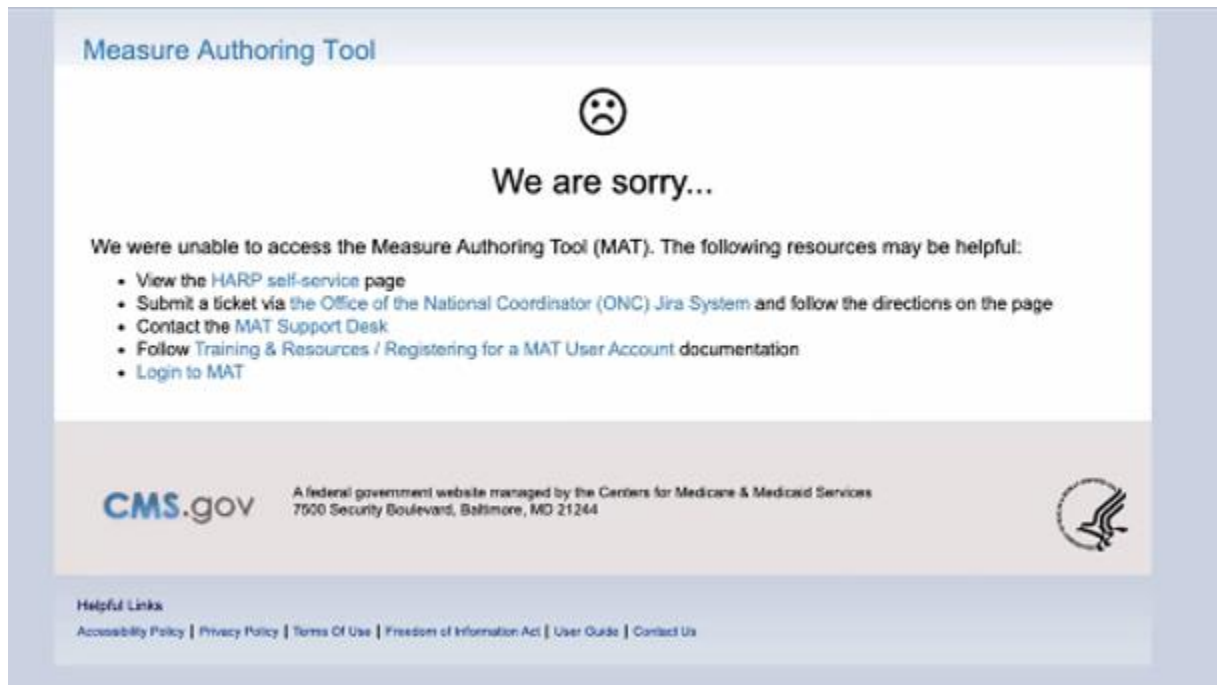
Measure Authoring Tool

☹

We are sorry...

We were unable to access the Measure Authoring Tool (MAT). The following resources may be helpful:

- View the HARP self-service page
- Submit a ticket via the Office of the National Coordinator (ONC) Jira System and follow the directions on the page
- Contact the MAT Support Desk
- Follow Training & Resources / Registering for a MAT User Account documentation
- Login to MAT

CMS.gov

A federal government website managed by the Centers for Medicare & Medicaid Services
7500 Security Boulevard, Baltimore, MD 21244

Helpful Links

Accessibility Policy | Privacy Policy | Terms Of Use | Freedom of Information Act | User Guide | Contact Us